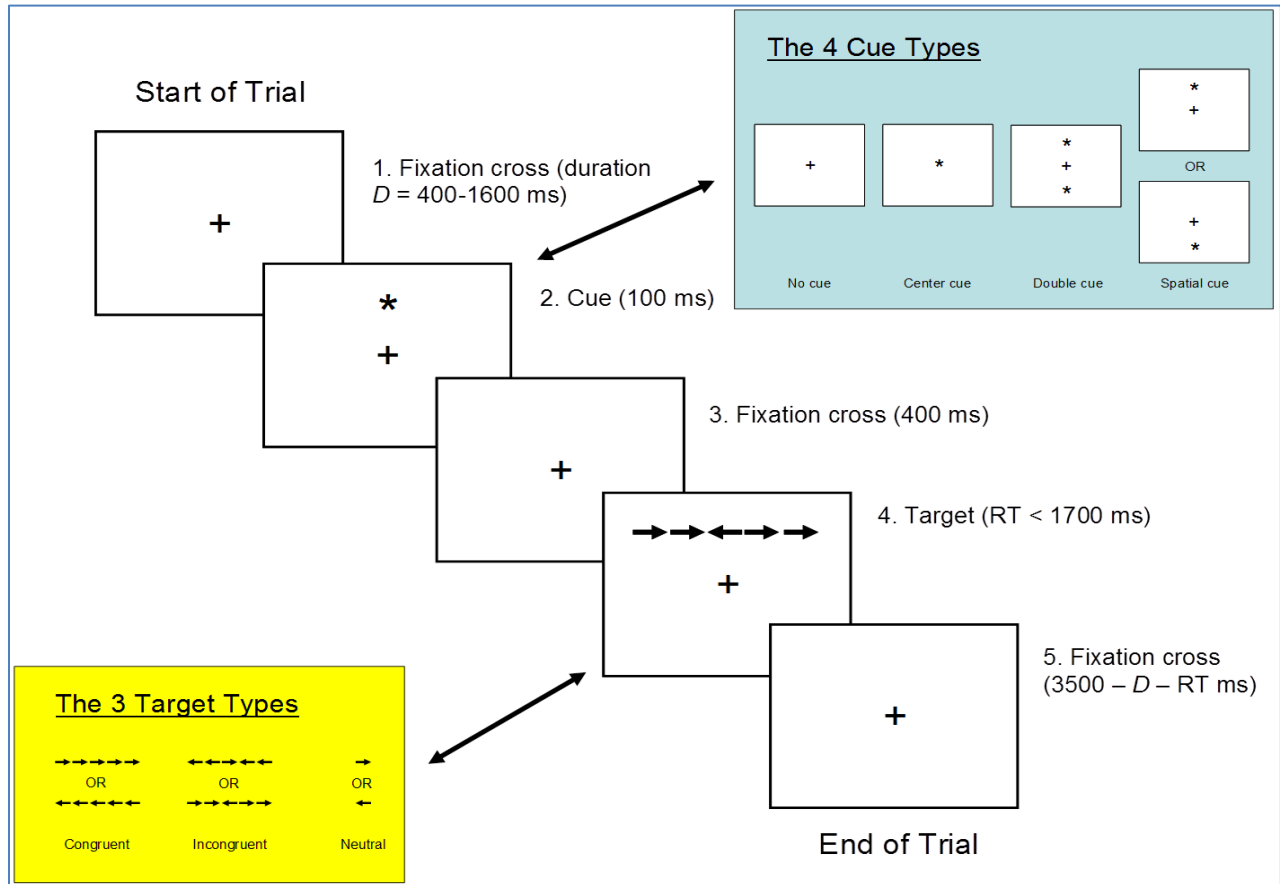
Start of Trial

+

1. Fixation cross (duration $D$ = 400-1600 ms)

The 4 Cue Types

+

*

*
+
*

*
+

OR

+
*

No cue

Center cue

Double cue

Spatial cue

*
+

2. Cue (100 ms)

+

3. Fixation cross (400 ms)

→→←→→
+

4. Target (RT < 1700 ms)

+

5. Fixation cross (3500 – $D$ – RT ms)

End of Trial

The 3 Target Types

→→→→→
OR
←←←←←

Congruent

←←→←←
OR
→→←→→

Incongruent

→
OR
←

Neutral